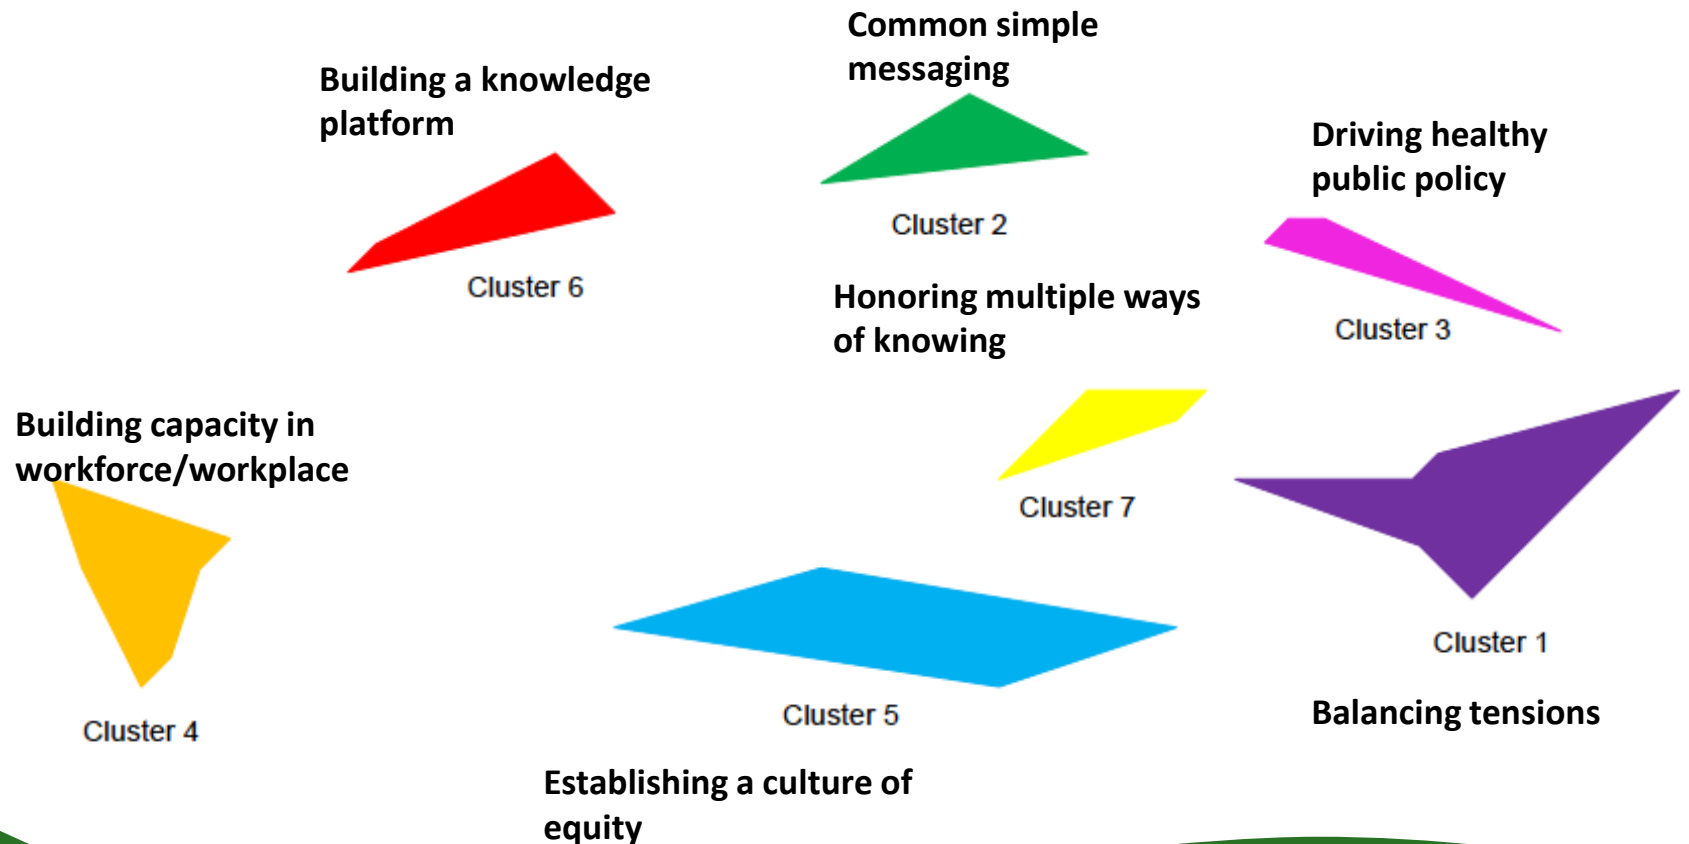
Common simple messaging

Building a knowledge platform

Cluster 2

Driving healthy public policy

Cluster 6

Honoring multiple ways of knowing

Cluster 3

Building capacity in workforce/workplace

Cluster 7

Cluster 1

Cluster 5

Balancing tensions

Cluster 4

Establishing a culture of equity